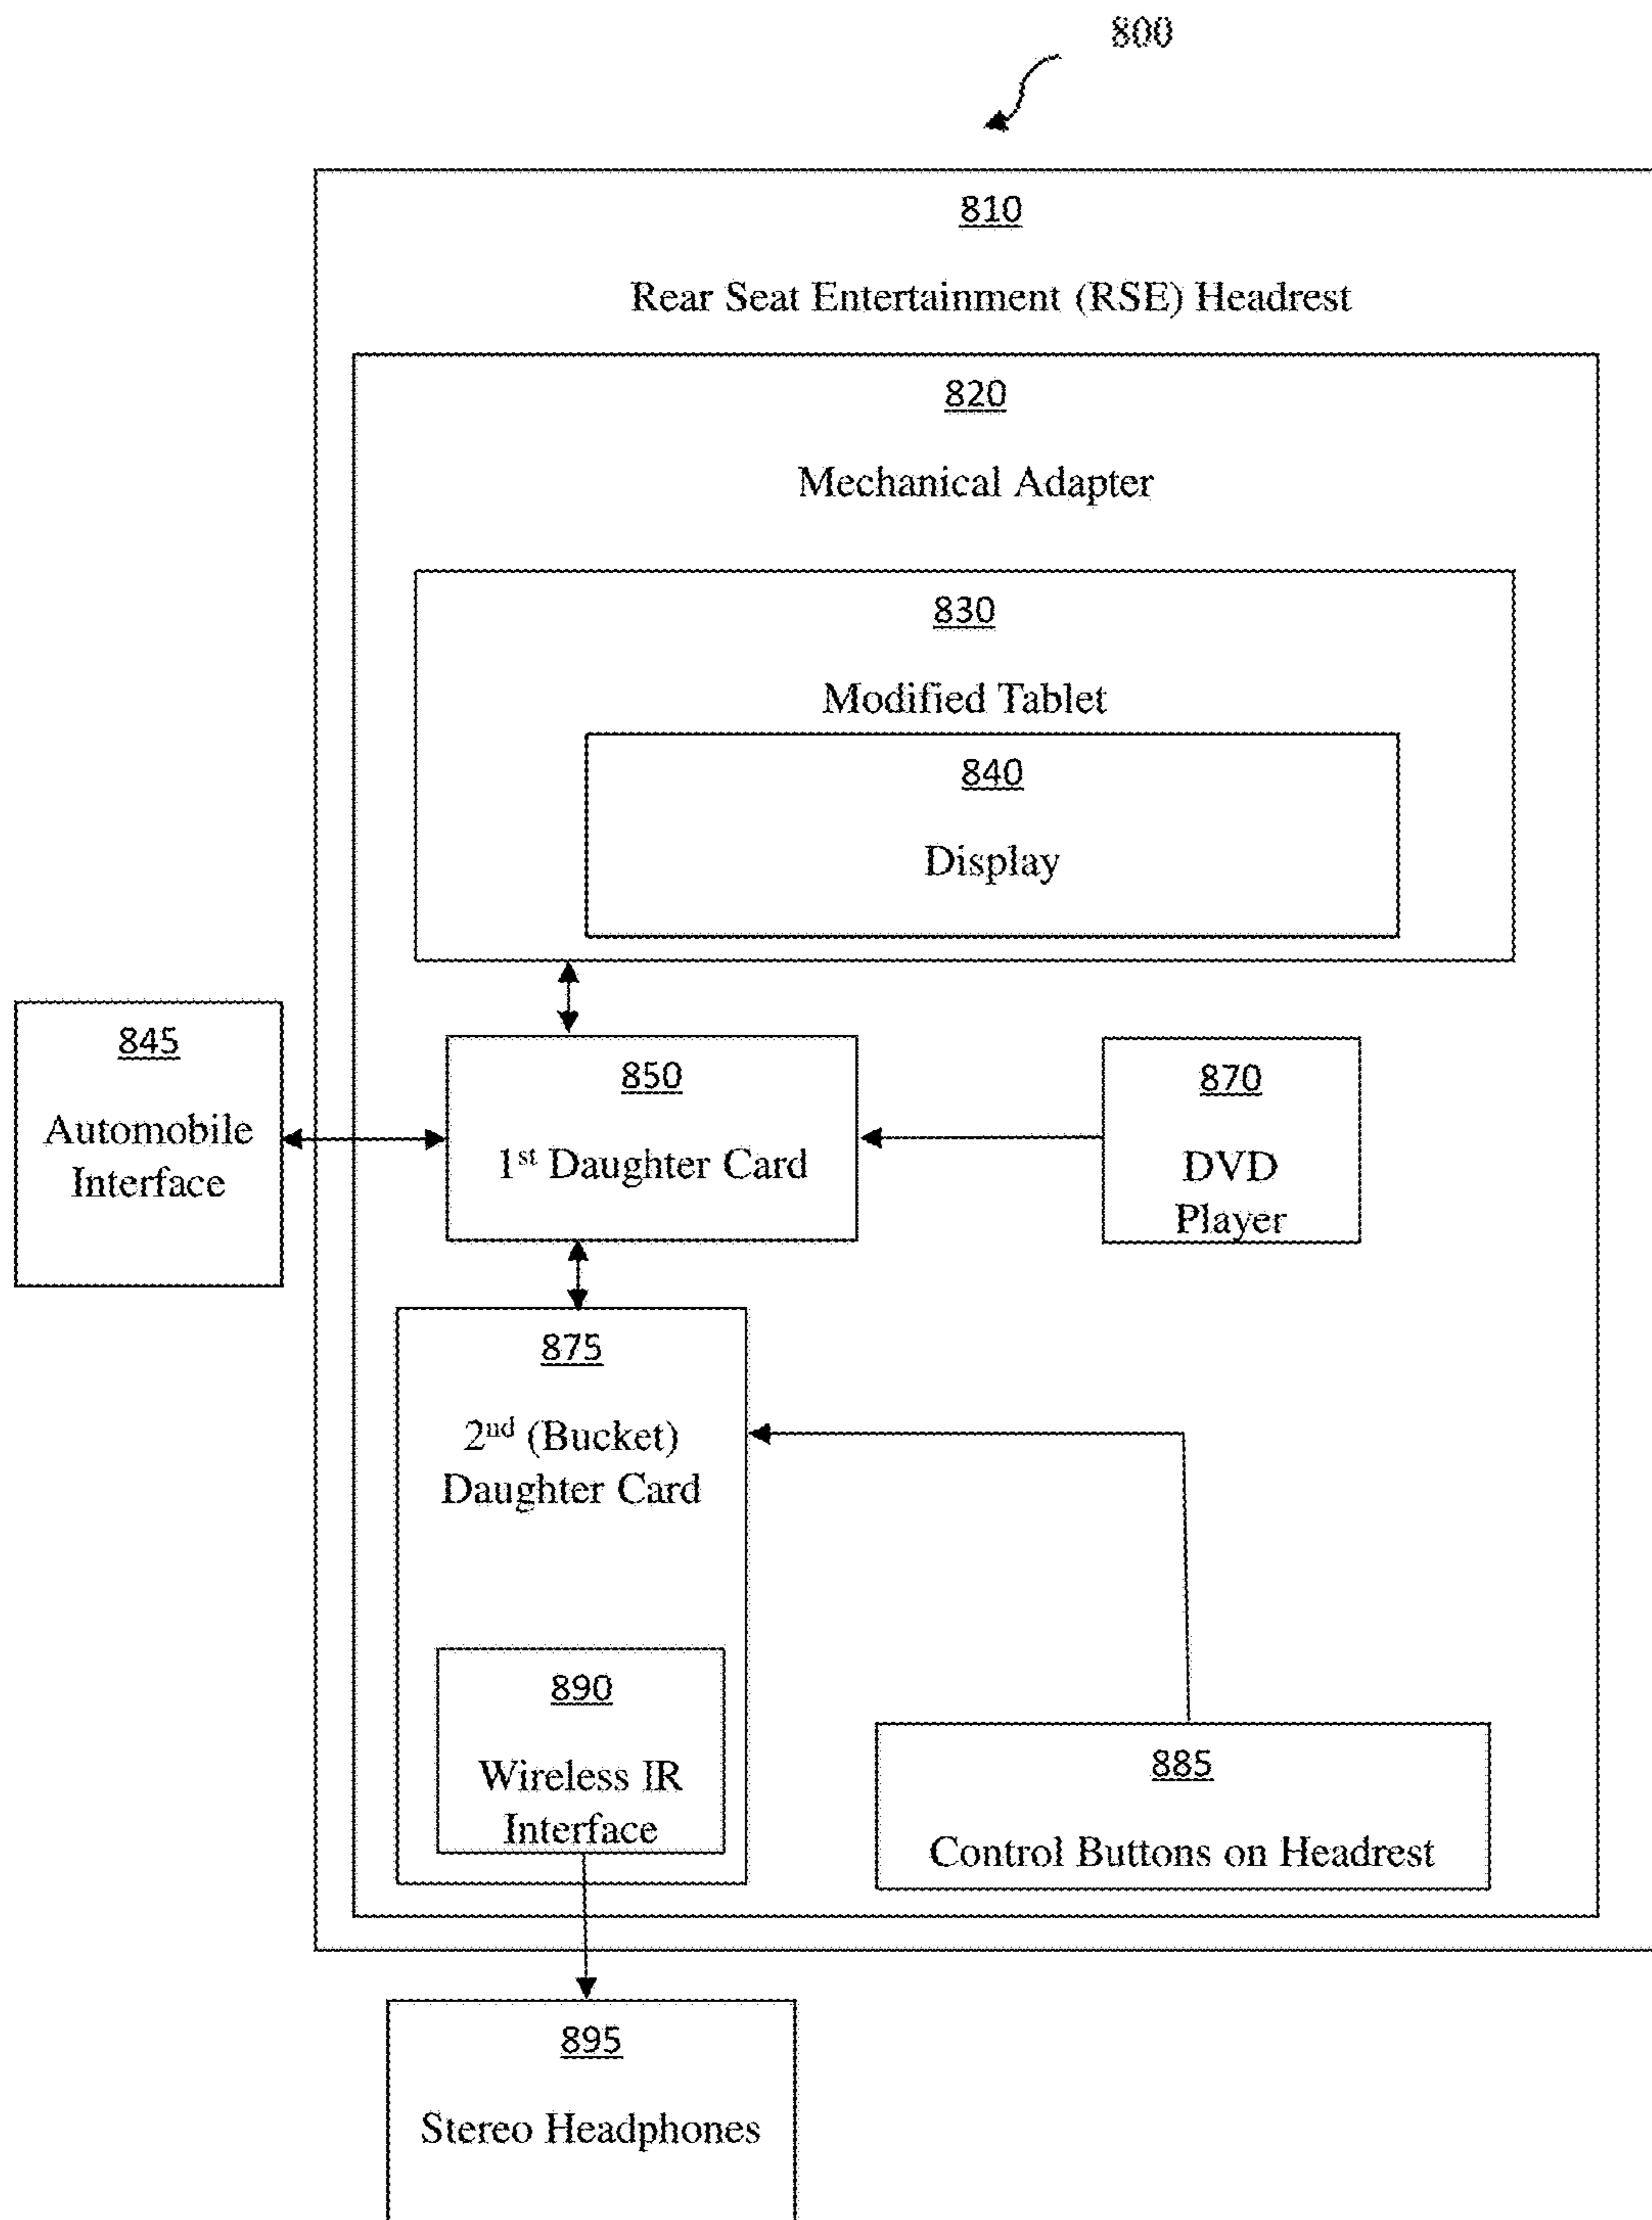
800

810

Rear Seat Entertainment (RSE) Headrest

820

Mechanical Adapter

830

Modified Tablet

840

Display

845

Automobile Interface

850

$1^{st}$ Daughter Card

870

DVD Player

875

$2^{nd}$ (Bucket) Daughter Card

890

Wireless IR Interface

885

Control Buttons on Headrest

895

Stereo Headphones